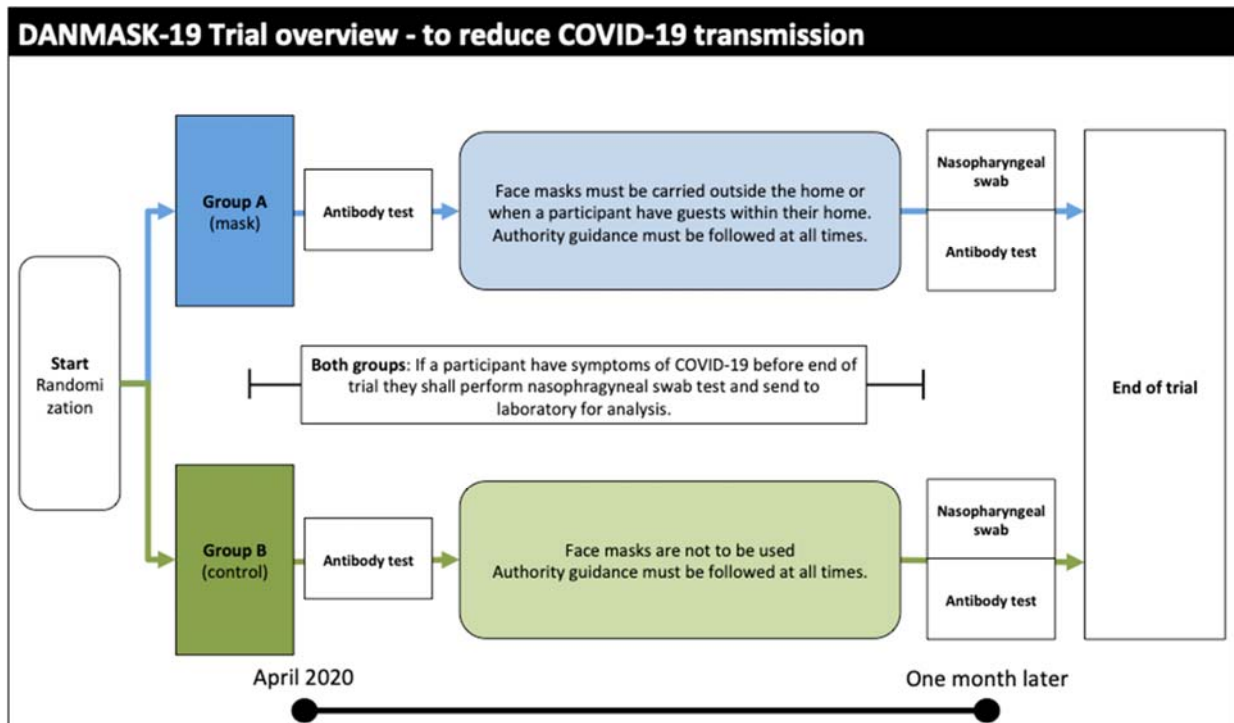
DANMASK-19 Trial overview - to reduce COVID-19 transmission

Start
Randomization

Group A
(mask)

Antibody test

Face masks must be carried outside the home or when a participant have guests within their home. Authority guidance must be followed at all times.

Nasopharyngeal swab

Antibody test

Both groups: If a participant have symptoms of COVID-19 before end of trial they shall perform nasophragyneal swab test and send to laboratory for analysis.

End of trial

Group B
(control)

Antibody test

Face masks are not to be used
Authority guidance must be followed at all times.

Nasopharyngeal swab

Antibody test

April 2020

One month later